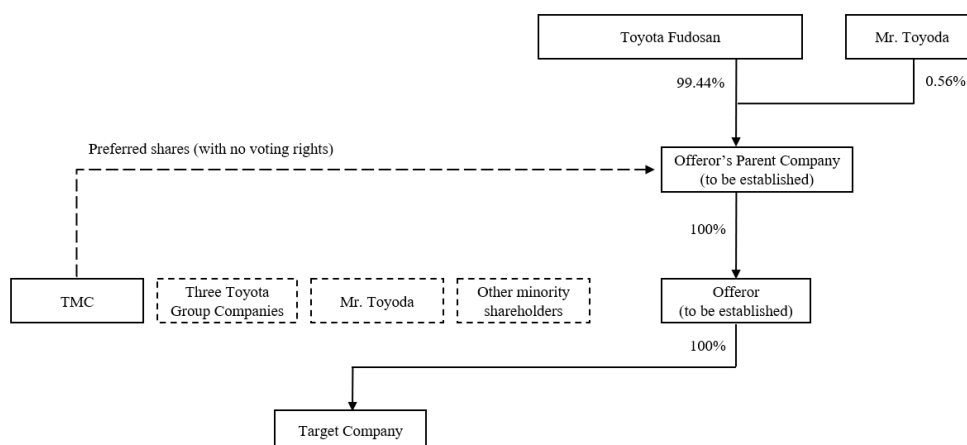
Toyota Fudosan

Mr. Toyoda

99.44%

0.56%

Preferred shares (with no voting rights)

Offeror's Parent Company
(to be established)

100%

TMC

Three Toyota Group Companies

Mr. Toyoda

Other minority shareholders

Offeror
(to be established)

100%

Target Company